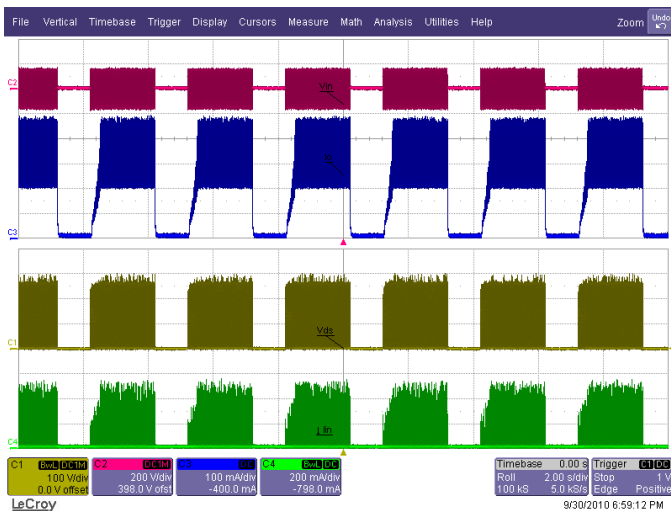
File Vertical Timebase Trigger Display Cursors Measure Math Analysis Utilities Help Zoom Undo

C2
Vin
C3
C1
Vds
C4
I lin

| C1 BwL DC1M | C2 DC1M | C3 DC | C4 BwL DC |
|---|---|---|---|
| 100 V/div | 200 V/div | 100 mA/div | 200 mA/div |
| 0.0 V offst | 398.0 V ofst | -400.0 mA | -798.0 mA |

| Timebase | 0.00 s | Trigger | C1 DC |
|---|---|---|---|
| Roll | 2.00 s/div | Stop | 1 V |
| 100 kS | 5.0 kS/s | Edge | Positive |

LeCroy
9/30/2010 6:59:12 PM